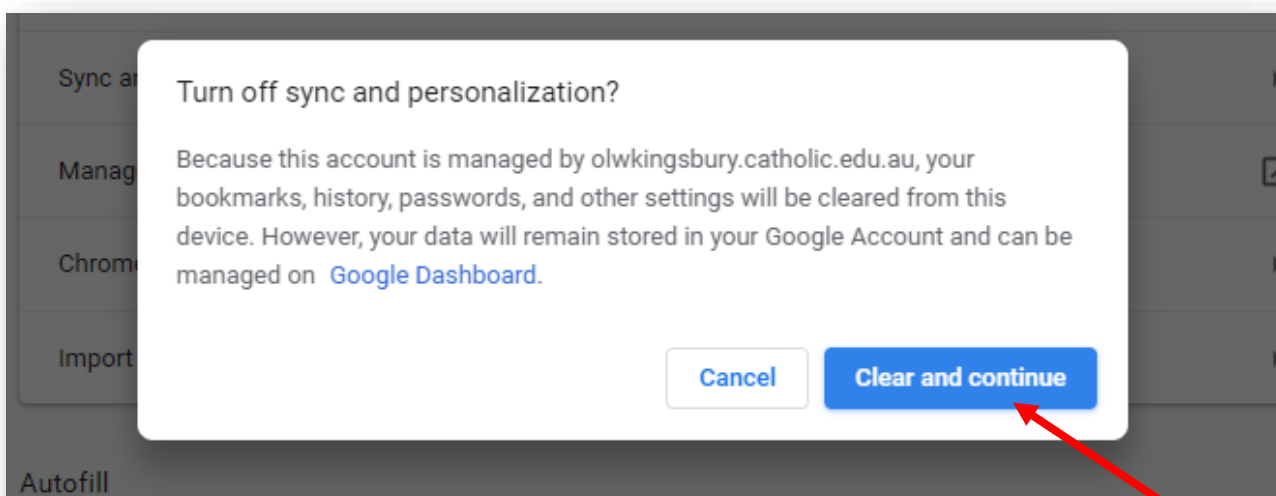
Sync a

Manag

Chrome

Import

Turn off sync and personalization?

Because this account is managed by olwkingsbury.catholic.edu.au, your bookmarks, history, passwords, and other settings will be cleared from this device. However, your data will remain stored in your Google Account and can be managed on Google Dashboard.

Cancel

Clear and continue

Autofill